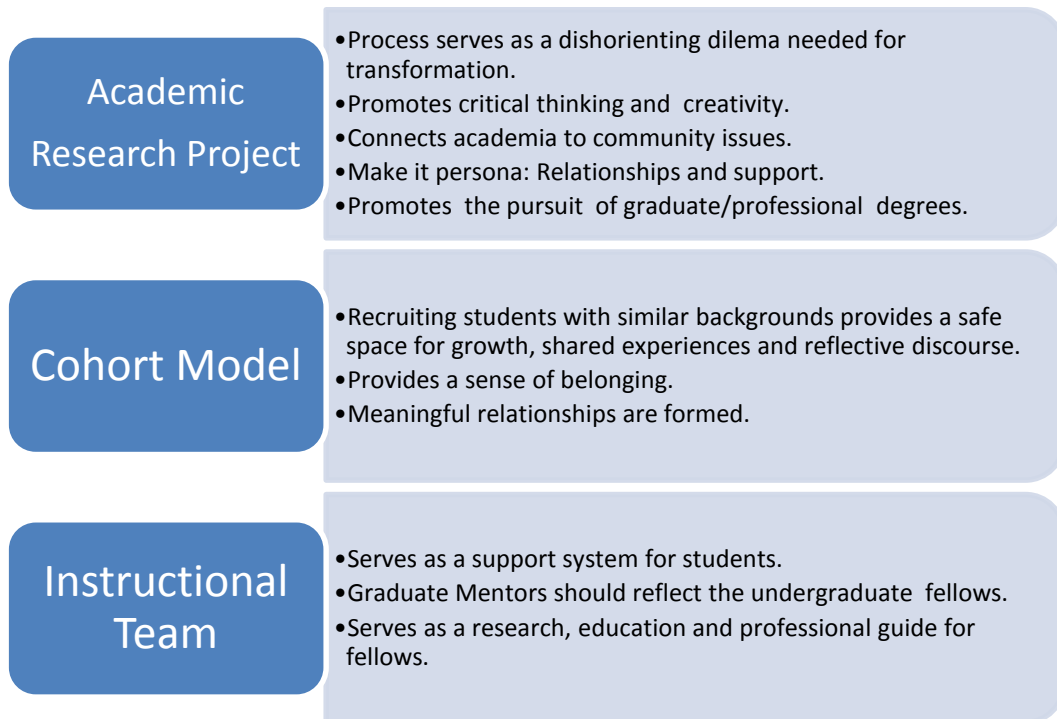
Academic Research Project

•Process serves as a dishorienting dilema needed for transformation.
•Promotes critical thinking and creativity.
•Connects academia to community issues.
•Make it persona: Relationships and support.
•Promotes the pursuit of graduate/professional degrees.

Cohort Model

•Recruiting students with similar backgrounds provides a safe space for growth, shared experiences and reflective discourse.
•Provides a sense of belonging.
•Meaningful relationships are formed.

Instructional Team

•Serves as a support system for students.
•Graduate Mentors should reflect the undergraduate fellows.
•Serves as a research, education and professional guide for fellows.